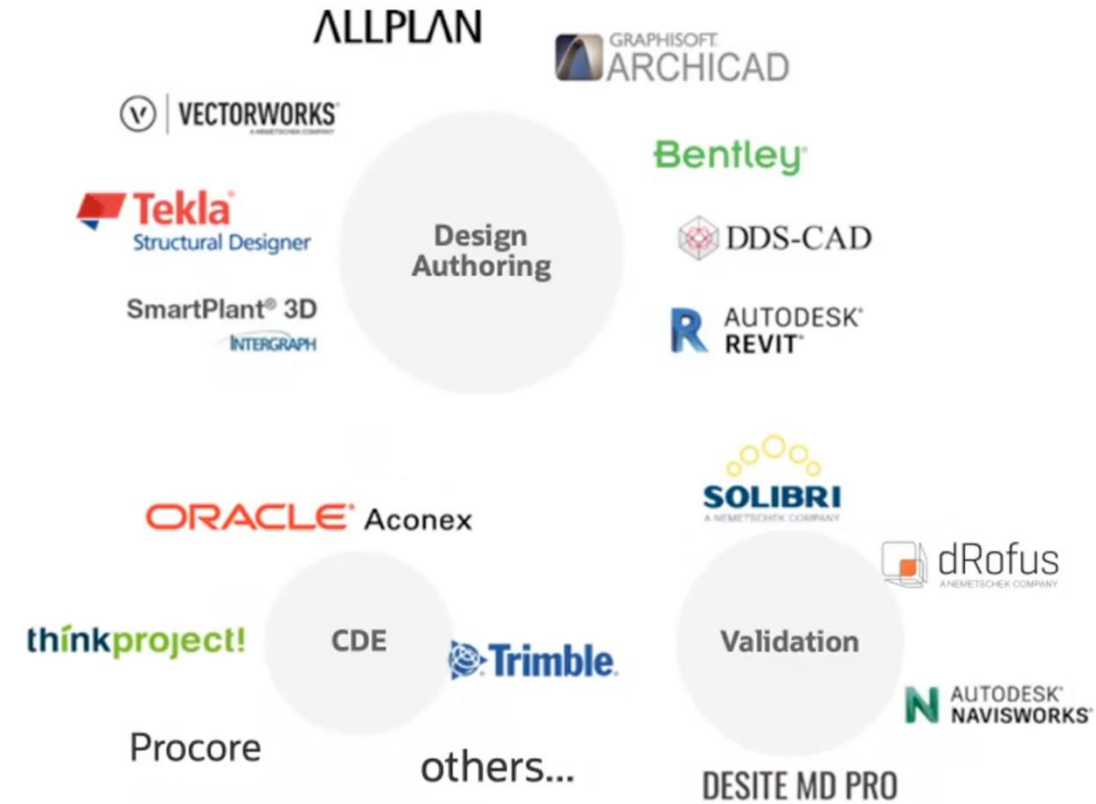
ALLPLAN

GRAPHISOFT ARCHICAD

VECTORWORKS
A NEMETSCHEK COMPANY

Bentley

Tekla Structural Designer

Design Authoring

DDS-CAD

SmartPlant® 3D
INTERGRAPH

AUTODESK REVIT

SOLIBRI
A NEMETSCHEK COMPANY

ORACLE Aconex

dRofus
A NEMETSCHEK COMPANY

thinkproject!

CDE

Trimble

Validation

AUTODESK NAVISWORKS

Procore

others...

DESITE MD PRO